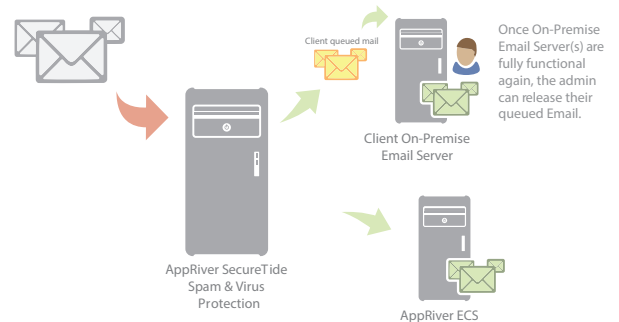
Client queued mail

Once On-Premise Email Server(s) are fully functional again, the admin can release their queued Email.

Client On-Premise Email Server

AppRiver SecureTide Spam & Virus Protection

AppRiver ECS